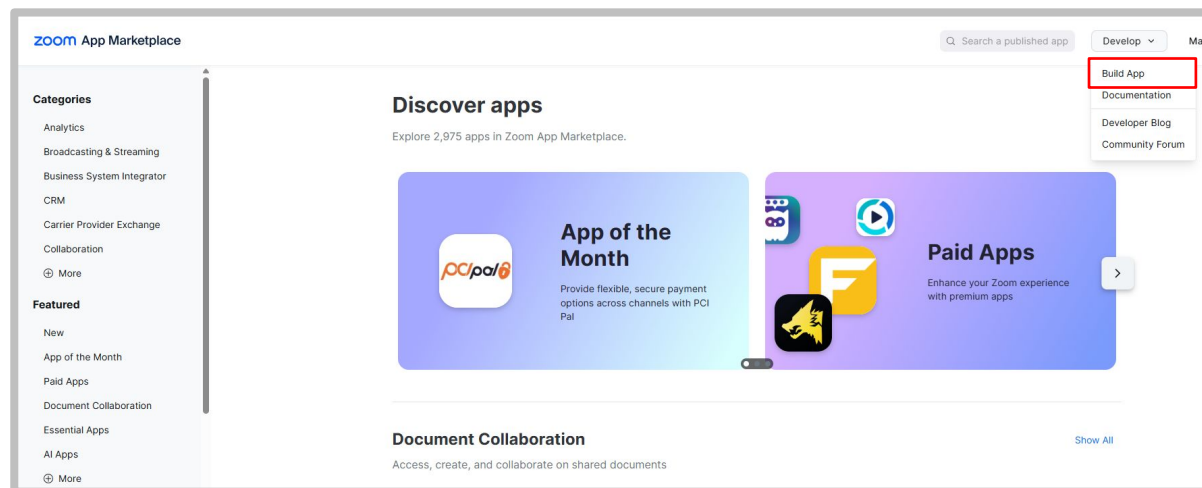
zoom App Marketplace

Search a published app

Develop

Ma

Build App

Documentation

Developer Blog

Community Forum

Categories

Analytics

Broadcasting & Streaming

Business System Integrator

CRM

Carrier Provider Exchange

Collaboration

More

Featured

New

App of the Month

Paid Apps

Document Collaboration

Essential Apps

AI Apps

More

Discover apps

Explore 2,975 apps in Zoom App Marketplace.

PCIpal

App of the Month

Provide flexible, secure payment options across channels with PCI Pal

Paid Apps

Enhance your Zoom experience with premium apps

Document Collaboration

Show All

Access, create, and collaborate on shared documents